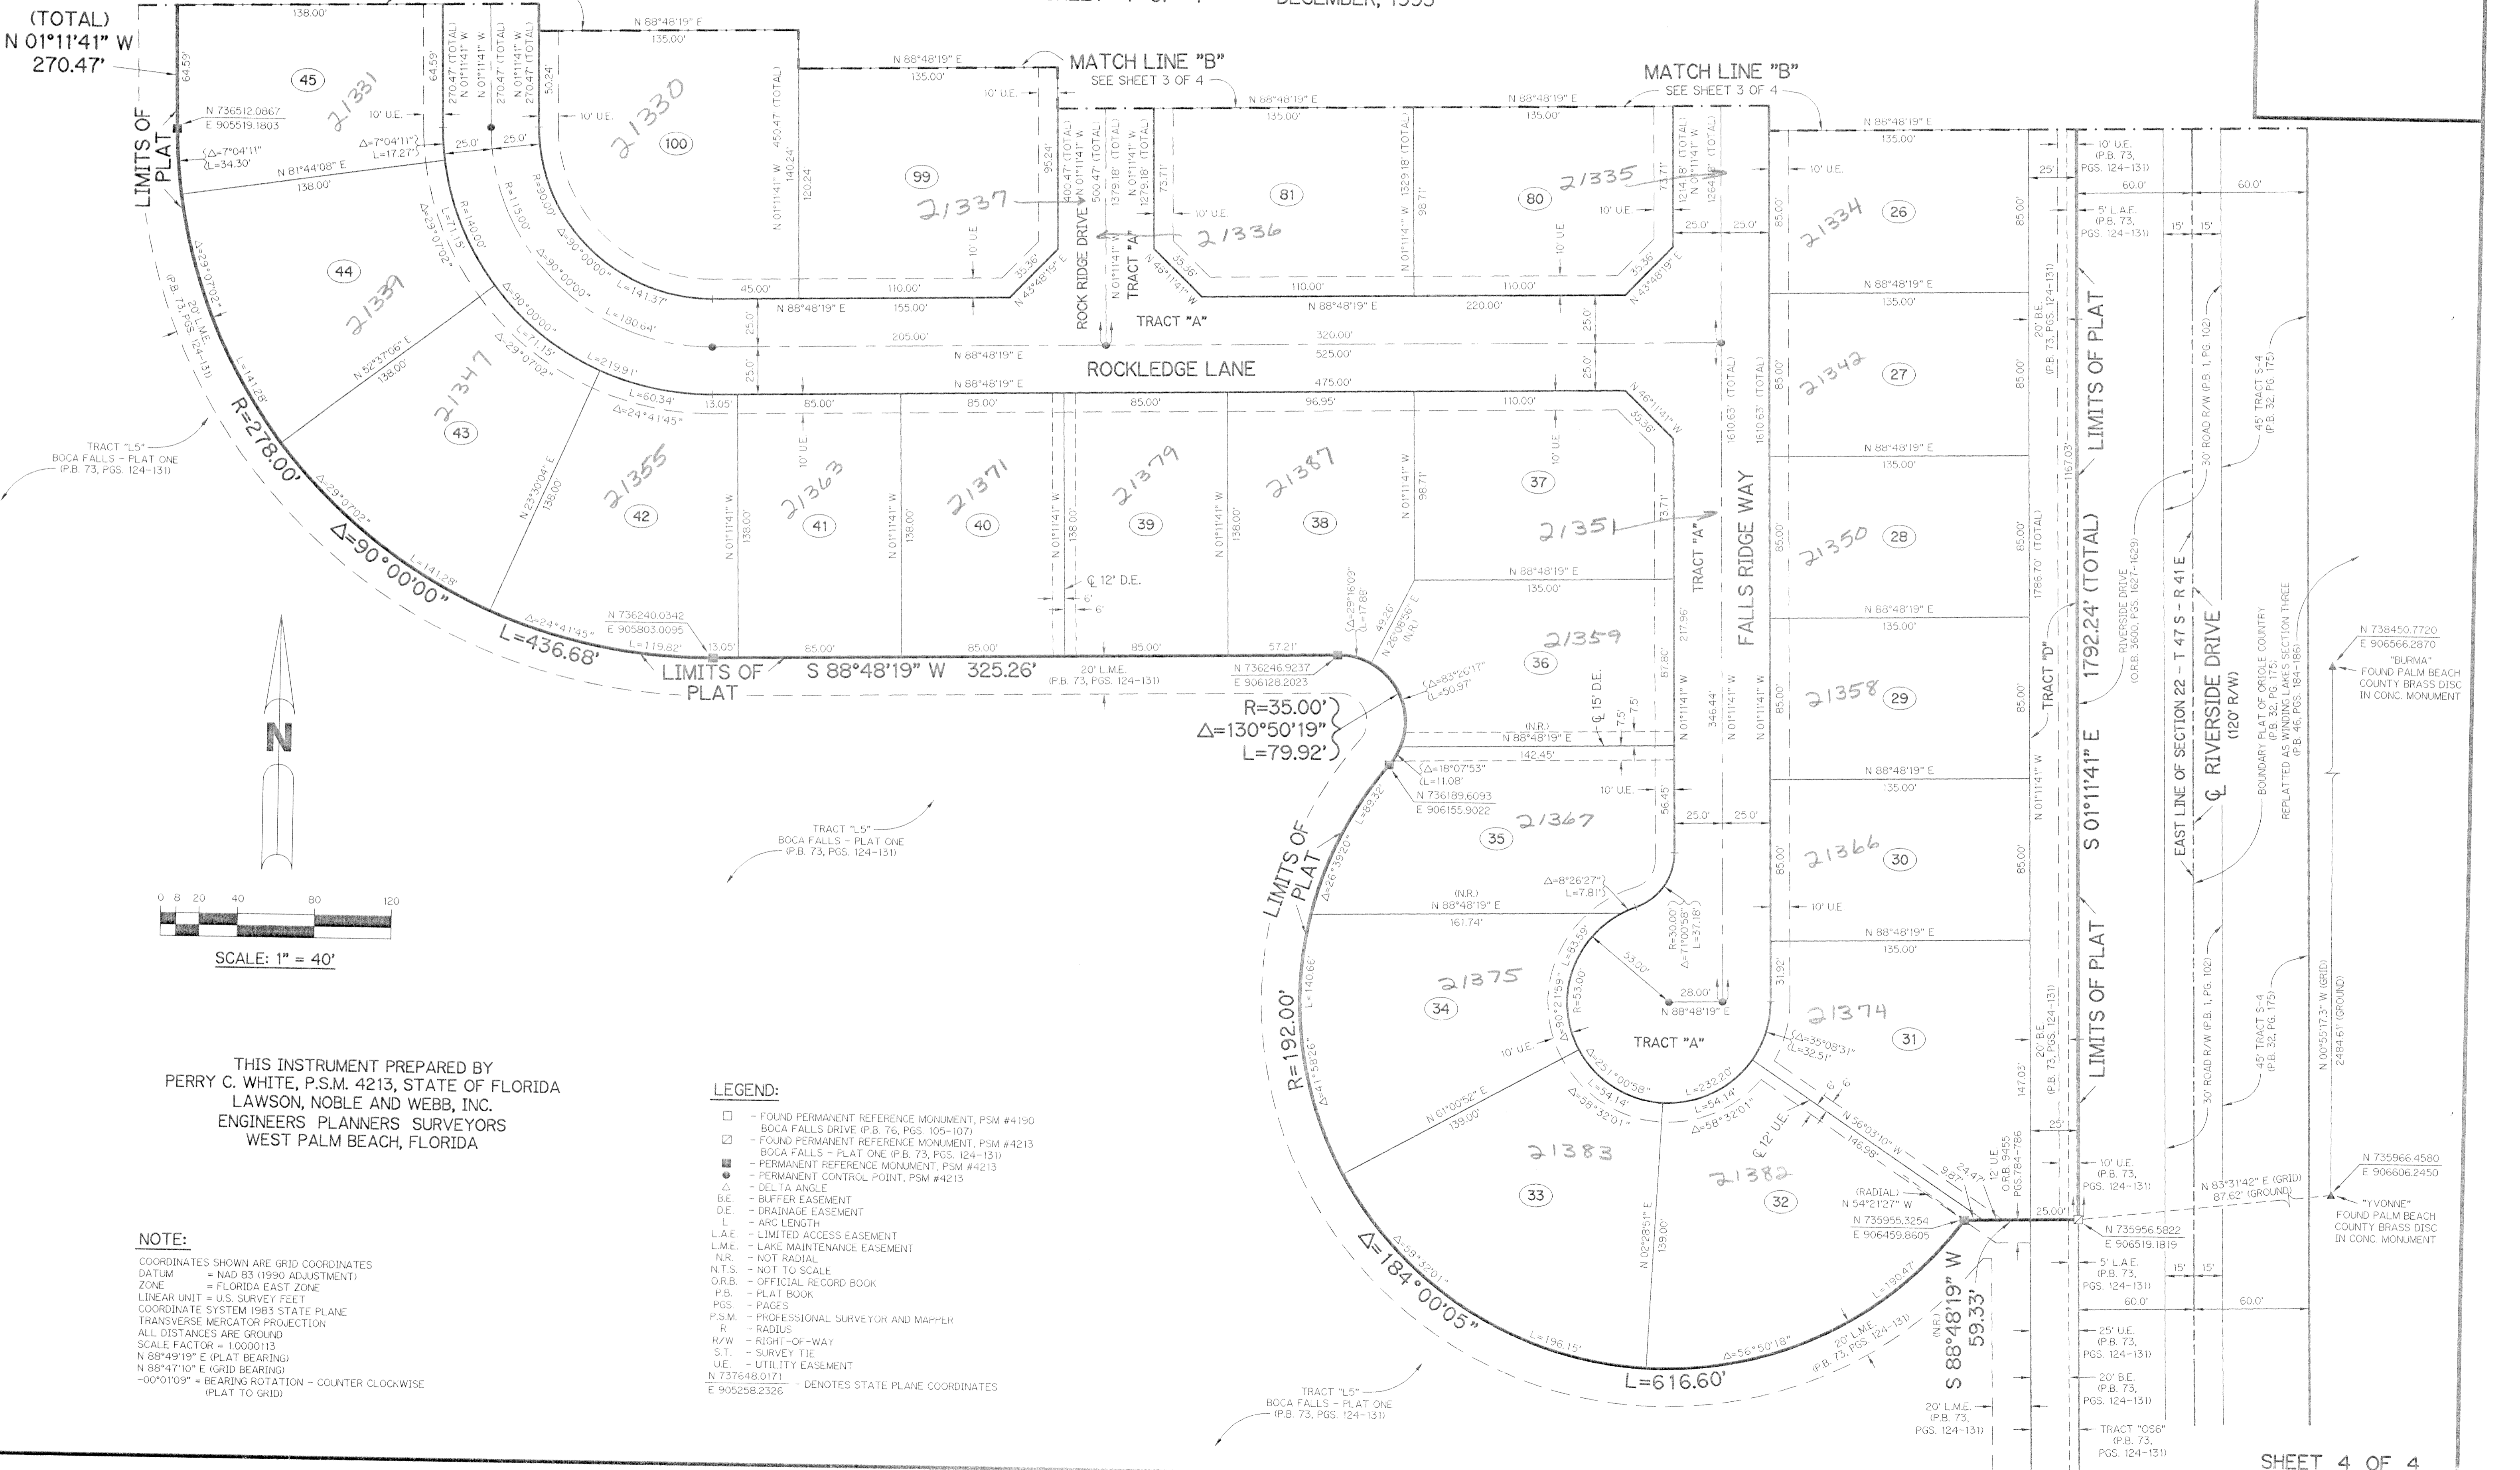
(TOTAL)
N 01°11'41" W
270.47'

DECEMBER, 1995

MATCH LINE "B"
SEE SHEET 3 OF 4

MATCH LINE "B"
SEE SHEET 3 OF 4

LIMITS OF PLAT

45 21331
100 21330
99 21337
81 21336
80 21335
26 21334
44 21339
43 21347
42 21355
41 21363
40 21371
39 21379
38 21387
37 21351
27 21342
28 21350
36 21359
29 21358
35 21367
30 21366
34 21375
31 21374
33 21383
32 21382

N 736512.0867
E 905519.1803

N 81°44'08" E
138.00'

N 88°48'19" E
135.00'

ROCK RIDGE DRIVE
TRACT "A"
ROCKLEDGE LANE
FALLS RIDGE WAY
TRACT "D"

R=278.00'
Δ=90°00'00"
L=436.68'

LIMITS OF PLAT
S 88°48'19" W 325.26'
20' L.M.E.
(P.B. 73, PGS. 124-131)

N 736240.0342
E 905803.0095

N 736246.9237
E 906128.2023

R=35.00'
Δ=130°50'19"
L=79.92'

N 736189.6093
E 906155.9022

R=192.00'
Δ=184°00'05"
L=616.60'

TRACT "L5"
BOCA FALLS - PLAT ONE
(P.B. 73, PGS. 124-131)

1792.24' (TOTAL)
S 01°11'41" E
LIMITS OF PLAT

EAST LINE OF SECTION 22 - T 47 S - R 41 E
℄ RIVERSIDE DRIVE
(120' R/W)

RIVERSIDE DRIVE
(O.R.B. 3600, PGS. 1627-1629)

30' ROAD R/W (P.B. 1, PG. 102)
45' TRACT S-4
(P.B. 32, PG. 175)

BOUNDARY PLAT OF ORIOLE COUNTRY
(P.B. 32, PG. 175)
REPLATTED AS WINDING LAKES SECTION THREE
(P.B. 46, PGS. 184-186)

N 738450.7720
E 906566.2870
"BURMA"
FOUND PALM BEACH COUNTY BRASS DISC IN CONC. MONUMENT

N 00°55'17.3" W (GRID)
2484.61' (GROUND)

N 735966.4580
E 906606.2450
"YVONNE"
FOUND PALM BEACH COUNTY BRASS DISC IN CONC. MONUMENT

N 83°31'42" E (GRID)
87.62' (GROUND)

N 735956.5822
E 906519.1819

N 735955.3254
E 906459.8605

S 88°48'19" W
59.33'

10' U.E.
(P.B. 73, PGS. 124-131)
5' L.A.E.
(P.B. 73, PGS. 124-131)
25' U.E.
(P.B. 73, PGS. 124-131)
20' B.E.
(P.B. 73, PGS. 124-131)
TRACT "OS6"
(P.B. 73, PGS. 124-131)
20' L.M.E.
(P.B. 73, PGS. 124-131)

N

0 8 20 40 80 120
SCALE: 1" = 40'

THIS INSTRUMENT PREPARED BY
PERRY C. WHITE, P.S.M. 4213, STATE OF FLORIDA
LAWSON, NOBLE AND WEBB, INC.
ENGINEERS PLANNERS SURVEYORS
WEST PALM BEACH, FLORIDA

NOTE:
COORDINATES SHOWN ARE GRID COORDINATES
DATUM = NAD 83 (1990 ADJUSTMENT)
ZONE = FLORIDA EAST ZONE
LINEAR UNIT = U.S. SURVEY FEET
COORDINATE SYSTEM 1983 STATE PLANE
TRANSVERSE MERCATOR PROJECTION
ALL DISTANCES ARE GROUND
SCALE FACTOR = 1.0000113
N 88°49'19" E (PLAT BEARING)
N 88°47'10" E (GRID BEARING)
-00°01'09" = BEARING ROTATION - COUNTER CLOCKWISE
(PLAT TO GRID)

LEGEND:
- FOUND PERMANENT REFERENCE MONUMENT, PSM #4190 BOCA FALLS DRIVE (P.B. 76, PGS. 105-107)
- FOUND PERMANENT REFERENCE MONUMENT, PSM #4213 BOCA FALLS - PLAT ONE (P.B. 73, PGS. 124-131)
- PERMANENT REFERENCE MONUMENT, PSM #4213
- PERMANENT CONTROL POINT, PSM #4213
Δ - DELTA ANGLE
B.E. - BUFFER EASEMENT
D.E. - DRAINAGE EASEMENT
L - ARC LENGTH
L.A.E. - LIMITED ACCESS EASEMENT
L.M.E. - LAKE MAINTENANCE EASEMENT
N.R. - NOT RADIAL
N.T.S. - NOT TO SCALE
O.R.B. - OFFICIAL RECORD BOOK
P.B. - PLAT BOOK
PGS. - PAGES
P.S.M. - PROFESSIONAL SURVEYOR AND MAPPER
R - RADIUS
R/W - RIGHT-OF-WAY
S.T. - SURVEY TIE
U.E. - UTILITY EASEMENT
N 737648.0171
E 905258.2326 - DENOTES STATE PLANE COORDINATES

SHEET 4 OF 4